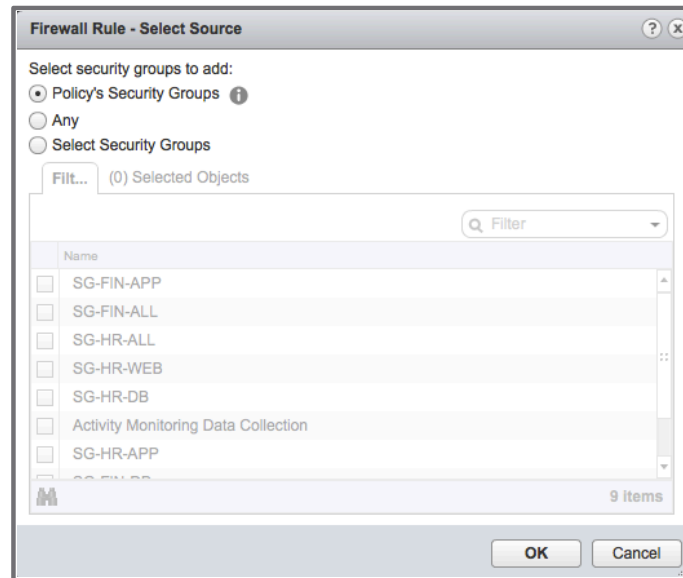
Firewall Rule - Select Source

Select security groups to add:
Policy's Security Groups
Any
Select Security Groups

Filt... (0) Selected Objects

Filter

| Name |
|---|
| SG-FIN-APP |
| SG-FIN-ALL |
| SG-HR-ALL |
| SG-HR-WEB |
| SG-HR-DB |
| Activity Monitoring Data Collection |
| SG-HR-APP |
| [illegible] |

9 items

OK Cancel